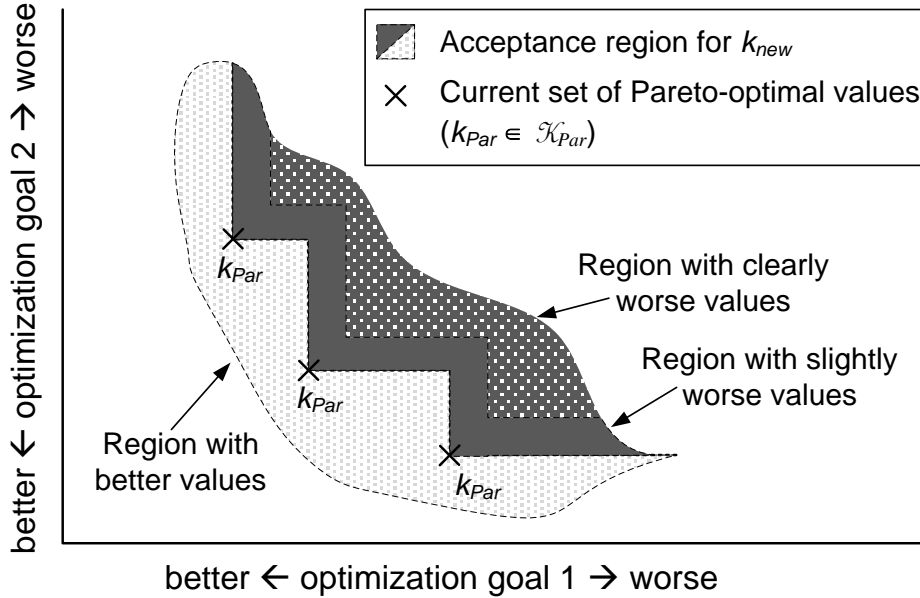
Acceptance region for $k_{new}$

× Current set of Pareto-optimal values ($k_{Par} \in \mathcal{K}_{Par}$)

$k_{Par}$

$k_{Par}$

$k_{Par}$

Region with clearly worse values

Region with slightly worse values

Region with better values

better ← optimization goal 2 → worse

better ← optimization goal 1 → worse